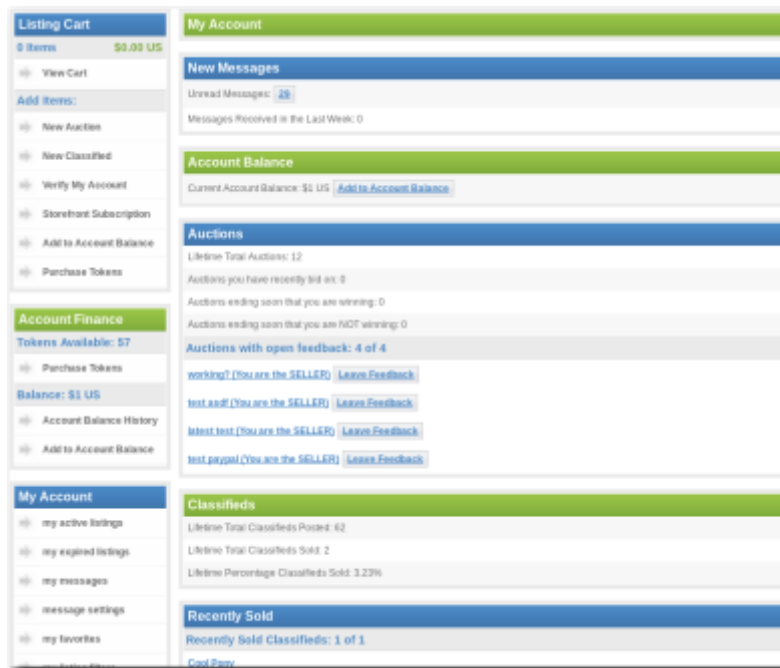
Listing Cart

0 Items $0.00 US

View Cart

Add Items:

New Auction

New Classified

Verify My Account

Storefront Subscription

Add to Account Balance

Purchase Tokens

Account Finance

Tokens Available: 57

Purchase Tokens

Balance: $1 US

Account Balance History

Add to Account Balance

My Account

my active listings

my expired listings

my messages

message settings

my favorites

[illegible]

My Account

New Messages

Unread Messages: 29

Messages Received in the Last Week: 0

Account Balance

Current Account Balance: $1 US Add to Account Balance

Auctions

Lifetime Total Auctions: 12

Auctions you have recently bid on: 0

Auctions ending soon that you are winning: 0

Auctions ending soon that you are NOT winning: 0

Auctions with open feedback: 4 of 4

working? (You are the SELLER) Leave Feedback

test asdf (You are the SELLER) Leave Feedback

latest test (You are the SELLER) Leave Feedback

test paypal (You are the SELLER) Leave Feedback

Classifieds

Lifetime Total Classifieds Posted: 62

Lifetime Total Classifieds Sold: 2

Lifetime Percentage Classifieds Sold: 3.23%

Recently Sold

Recently Sold Classifieds: 1 of 1

Cool Pony